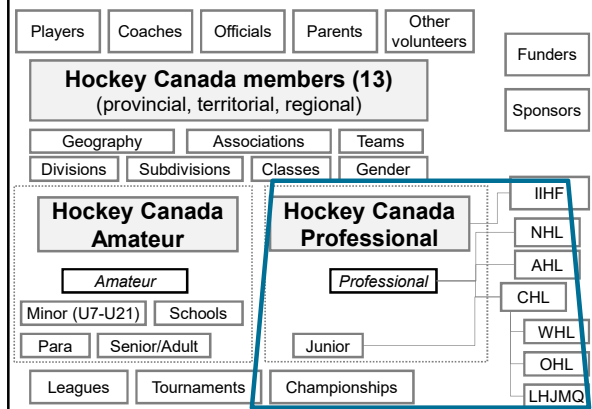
Players

Coaches

Officials

Parents

Other volunteers

Funders

Hockey Canada members (13)
(provincial, territorial, regional)

Sponsors

Geography

Associations

Teams

Divisions

Subdivisions

Classes

Gender

Hockey Canada Amateur

Hockey Canada Professional

IIHF

NHL

AHL

Amateur

Professional

CHL

Minor (U7-U21)

Schools

WHL

Para

Senior/Adult

Junior

OHL

Leagues

Tournaments

Championships

LHJMQ